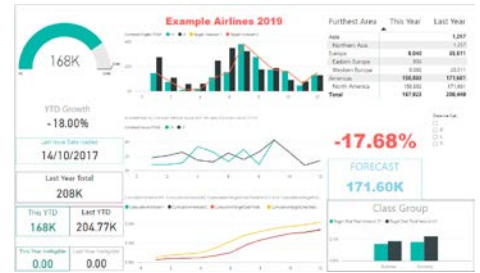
168K

Example Airlines 2019

| Furthest Area | This Year | Last Year |
|---|---|---|
| Asia | | 1,257 |
| Northern Asia | | 1,257 |
| Europe | 8,040 | 33,611 |
| Eastern Europe | 850 | |
| Western Europe | 7,190 | |
| Americas | 158,880 | 171,661 |
| North America | 158,880 | 171,661 |
| Total | 167,923 | 206,449 |

YTD Growth

-18.00%

Last Issue Date loaded

14/10/2017

Last Year Total

208K

-17.68%

FORECAST

171.60K

This YTD

168K

Last YTD

204.77K

0.00

0.00

Class Group